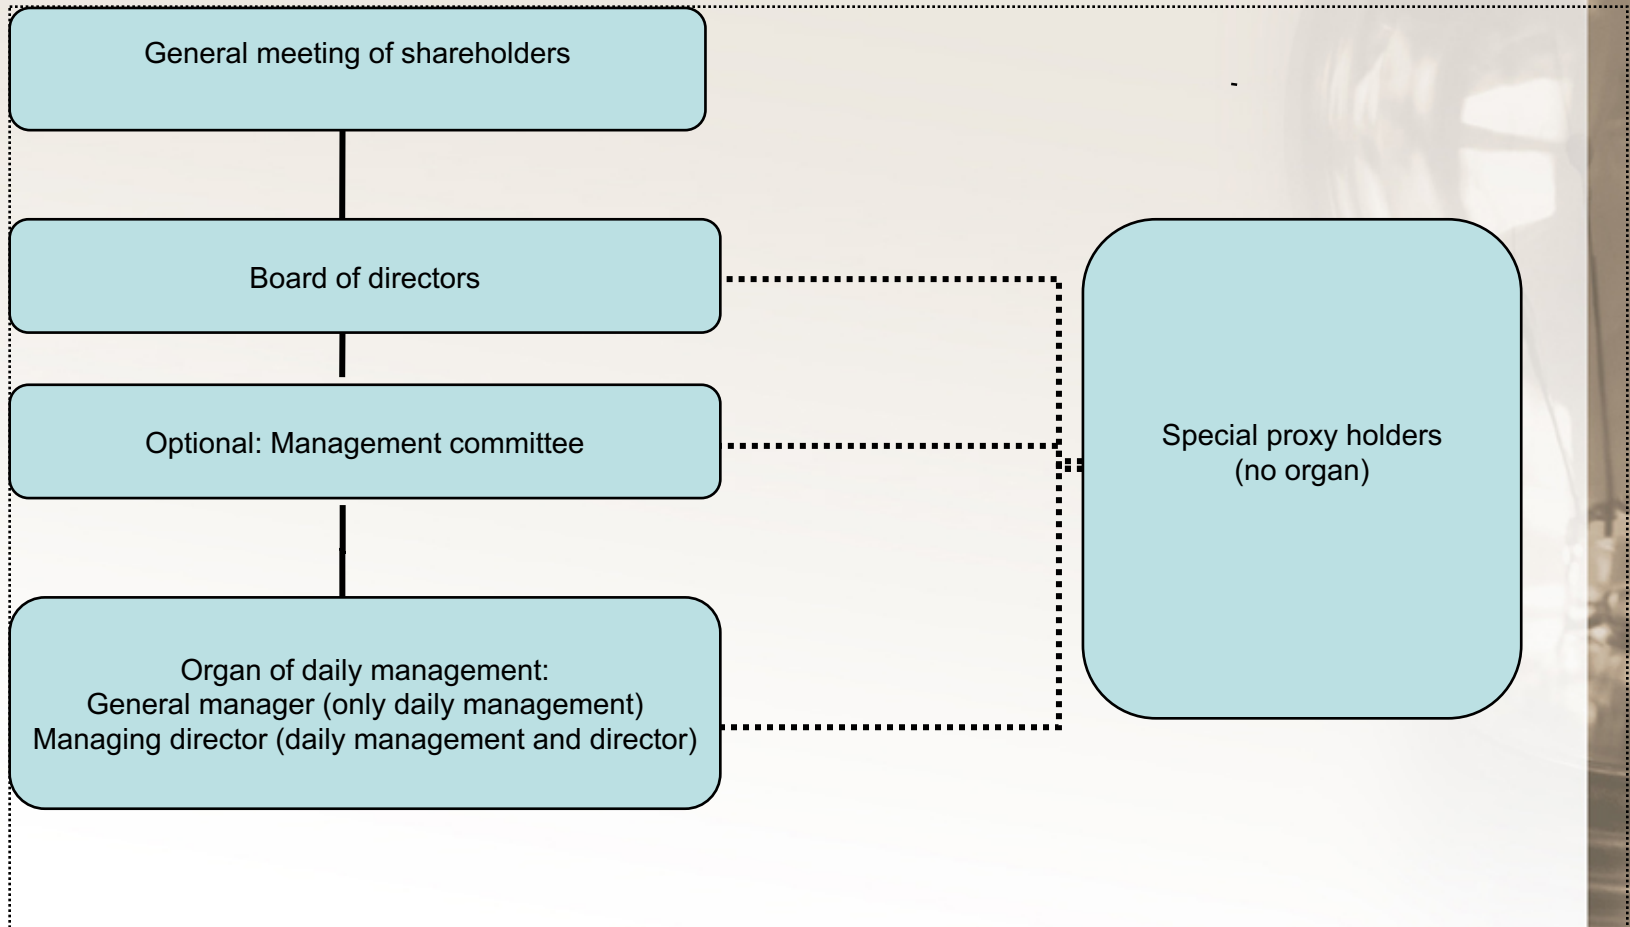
General meeting of shareholders

Board of directors

Optional: Management committee

Organ of daily management:
General manager (only daily management)
Managing director (daily management and director)

Special proxy holders
(no organ)